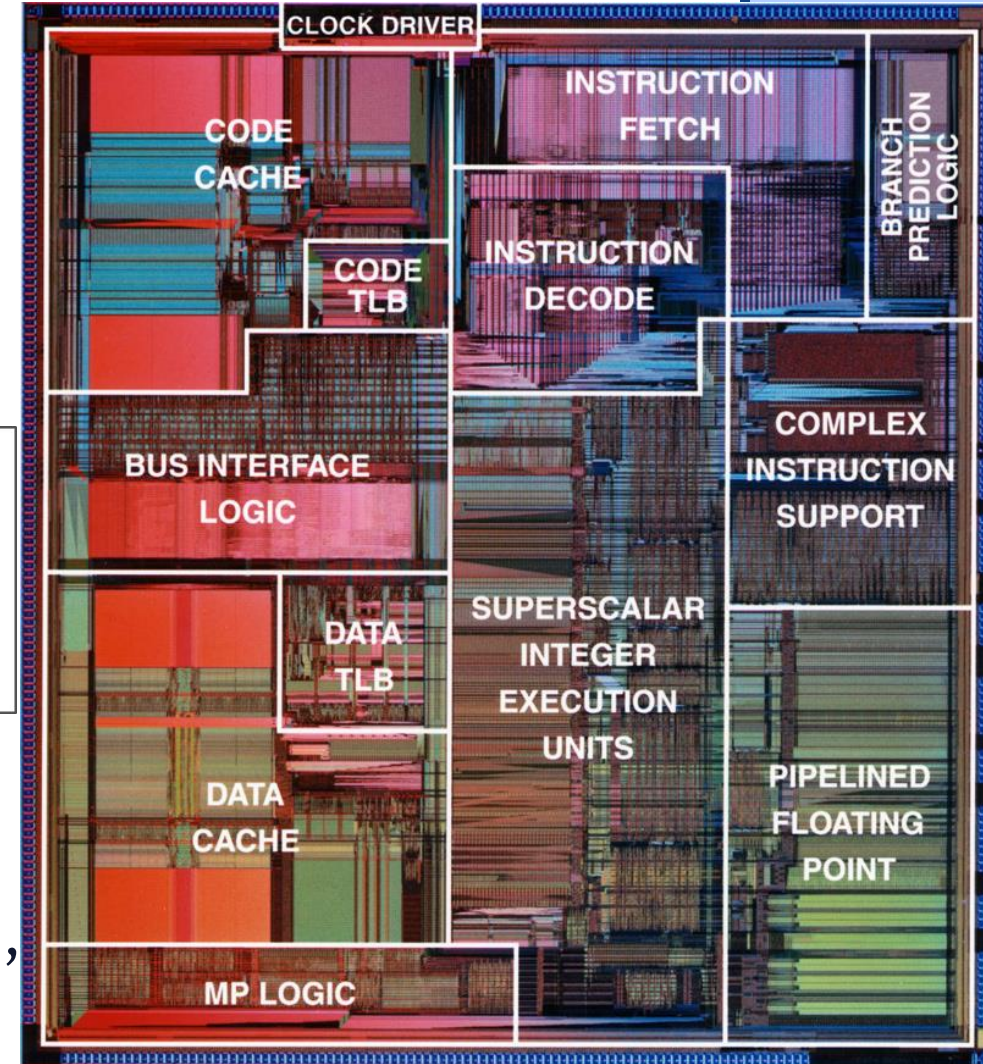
CLOCK DRIVER

CODE CACHE

CODE TLB

INSTRUCTION FETCH

BRANCH PREDICTION LOGIC

INSTRUCTION DECODE

BUS INTERFACE LOGIC

COMPLEX INSTRUCTION SUPPORT

DATA TLB

SUPERSCALAR INTEGER EXECUTION UNITS

DATA CACHE

PIPELINED FLOATING POINT

MP LOGIC